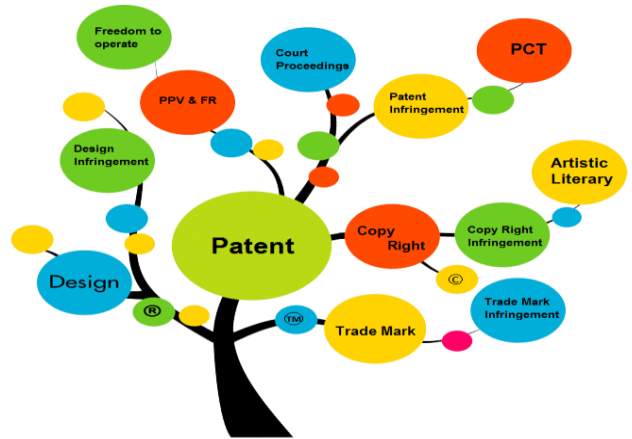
Freedom to operate

Court Proceedings

PCT

PPV & FR

Patent Infringement

Design Infringement

Artistic Literary

Patent

Copy Right

Copy Right Infringement

Design

©

®

™

Trade Mark

Trade Mark Infringement